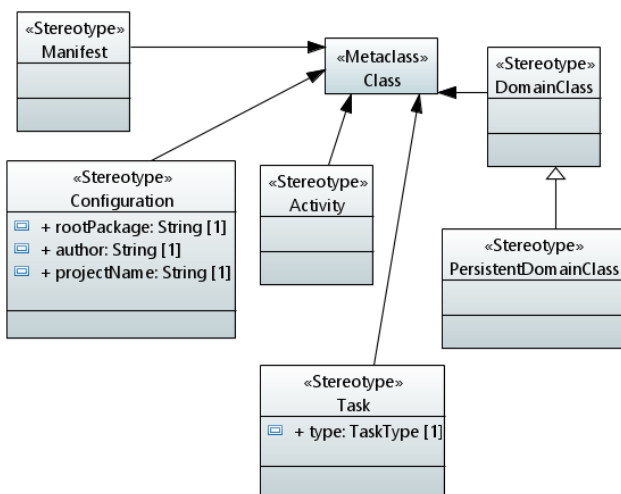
«Stereotype»
Manifest

«Metaclass»
Class

«Stereotype»
DomainClass

«Stereotype»
Configuration
+ rootPackage: String [1]
+ author: String [1]
+ projectName: String [1]

«Stereotype»
Activity

«Stereotype»
PersistentDomainClass

«Stereotype»
Task
+ type: TaskType [1]